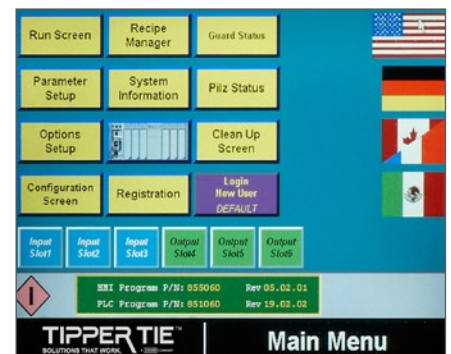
Run Screen

Recipe Manager

Guard Status

Parameter Setup

System Information

Pilz Status

Options Setup

Clean Up Screen

Configuration Screen

Registration

Login
New User
DEFAULT

Input Slot1

Input Slot2

Input Slot3

Output Slot4

Output Slot5

Output Slot6

I

HMI Program P/N: 855060 Rev 05.02.01
PLC Program P/N: 851060 Rev 19.02.02

TIPPER TIE™
SOLUTIONS THAT WORK.

Main Menu